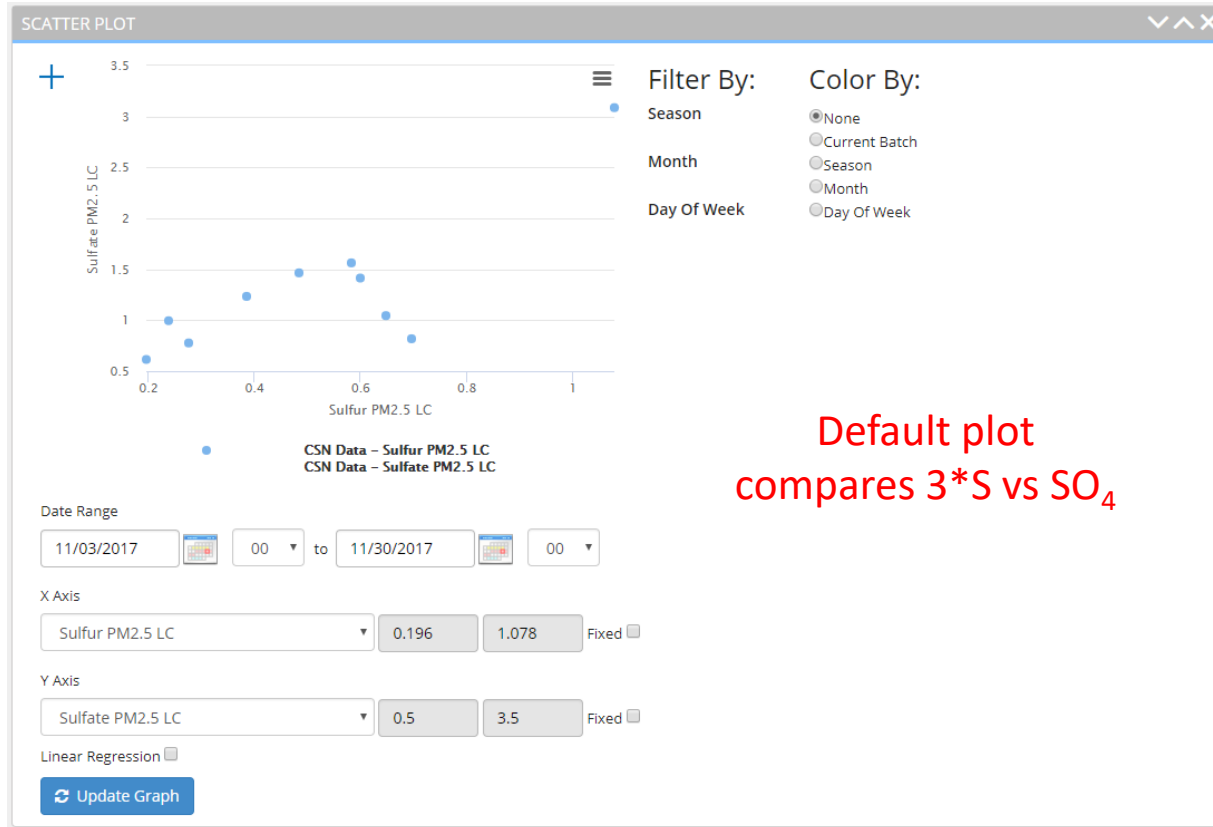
SCATTER PLOT

+

3.5
3
2.5
2
1.5
1
0.5

Sulfate PM2.5 LC

0.2
0.4
0.6
0.8
1

Sulfur PM2.5 LC

CSN Data – Sulfur PM2.5 LC
CSN Data – Sulfate PM2.5 LC

Filter By:
Season
Month
Day Of Week

Color By:
None
Current Batch
Season
Month
Day Of Week

Default plot compares 3*S vs $SO_4$

Date Range
11/03/2017 00 to 11/30/2017 00

X Axis
Sulfur PM2.5 LC 0.196 1.078 Fixed

Y Axis
Sulfate PM2.5 LC 0.5 3.5 Fixed

Linear Regression

Update Graph